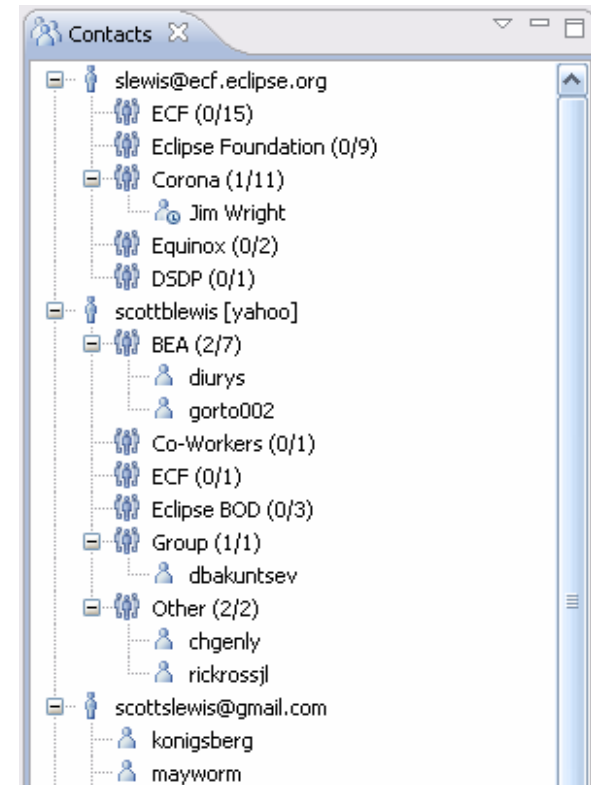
Contacts

slewis@ecf.eclipse.org
ECF (0/15)
Eclipse Foundation (0/9)
Corona (1/11)
Jim Wright
Equinox (0/2)
DSDP (0/1)
scottblewis [yahoo]
BEA (2/7)
diurys
gorto002
Co-Workers (0/1)
ECF (0/1)
Eclipse BOD (0/3)
Group (1/1)
dbakuntsev
Other (2/2)
chgenly
rickrossjl
scottslewis@gmail.com
konigsberg
mayworm